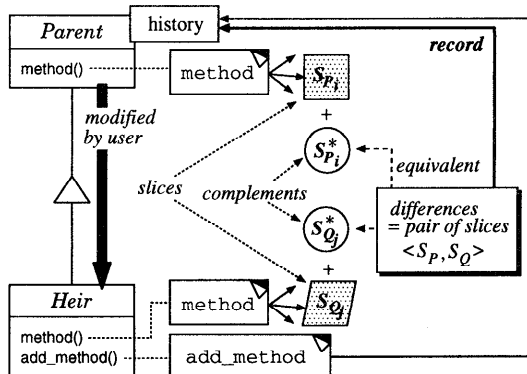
Parent

history

record

method()

method

$S_{P_i}$

+

modified by user

$S^*_{P_i}$

equivalent

slices

complements

$S^*_{Q_j}$

differences = pair of slices $<S_P, S_Q>$

+

Heir

method

$S_{Q_j}$

method()

add_method()

add_method